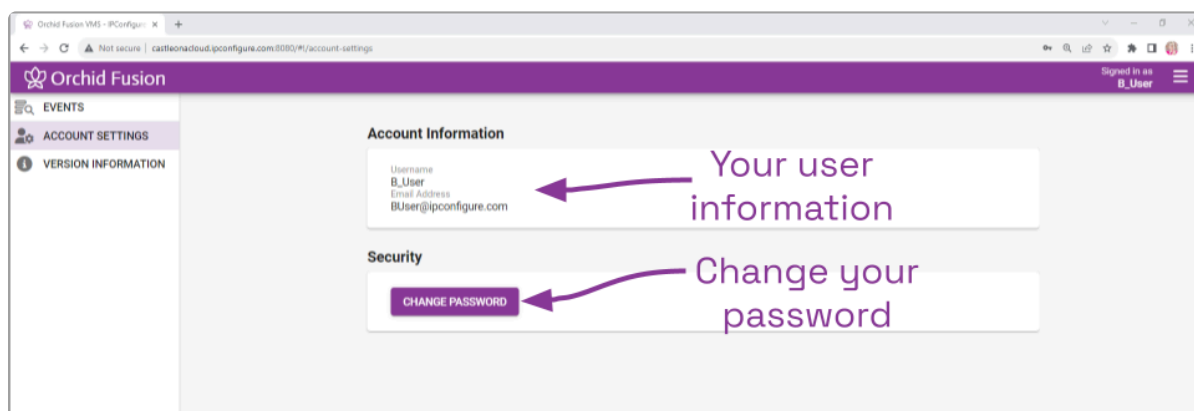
Orchid Fusion VMS - IPConfigure ×  +

Not secure | castleonacloud.ipconfigure.com:8080/#!/account-settings

Orchid Fusion

Signed in as
B_User

EVENTS
ACCOUNT SETTINGS
VERSION INFORMATION

Account Information

Username
B_User
Email Address
BUser@ipconfigure.com

Your user information

Security

CHANGE PASSWORD

Change your password